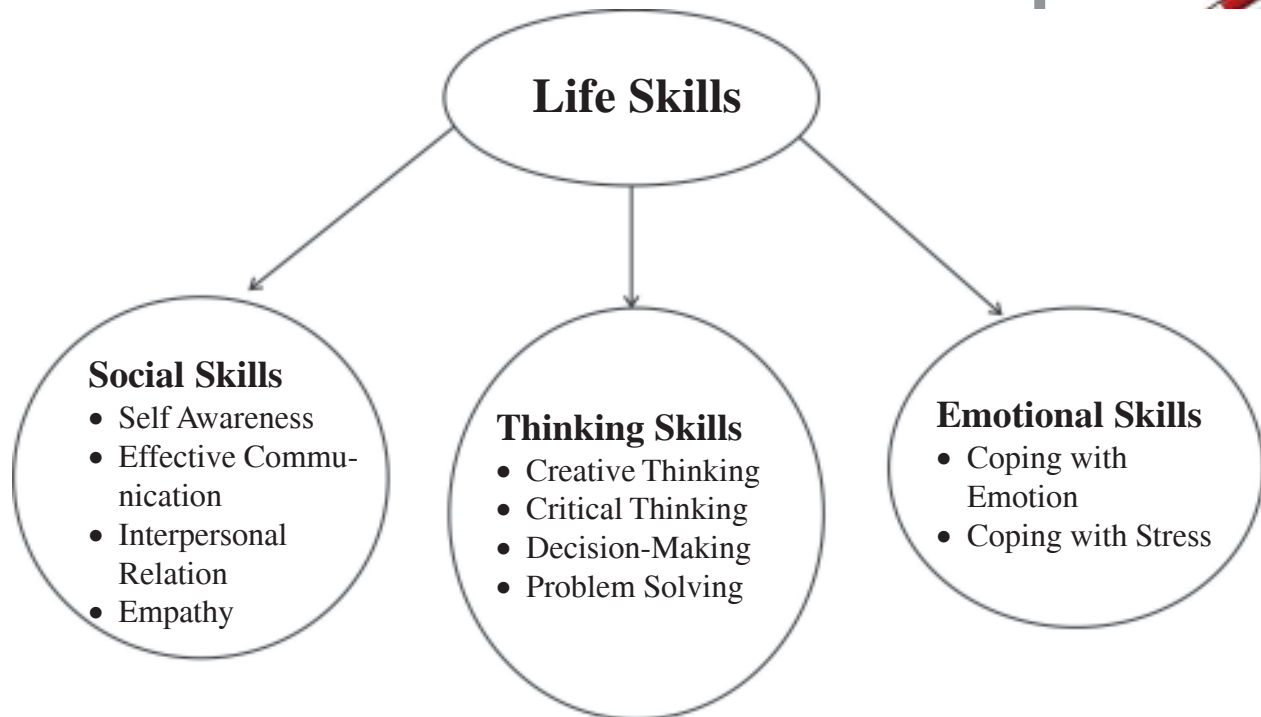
Life Skills

Social Skills
- Self Awareness
- Effective Communication
- Interpersonal Relation
- Empathy

Thinking Skills
- Creative Thinking
- Critical Thinking
- Decision-Making
- Problem Solving

Emotional Skills
- Coping with Emotion
- Coping with Stress